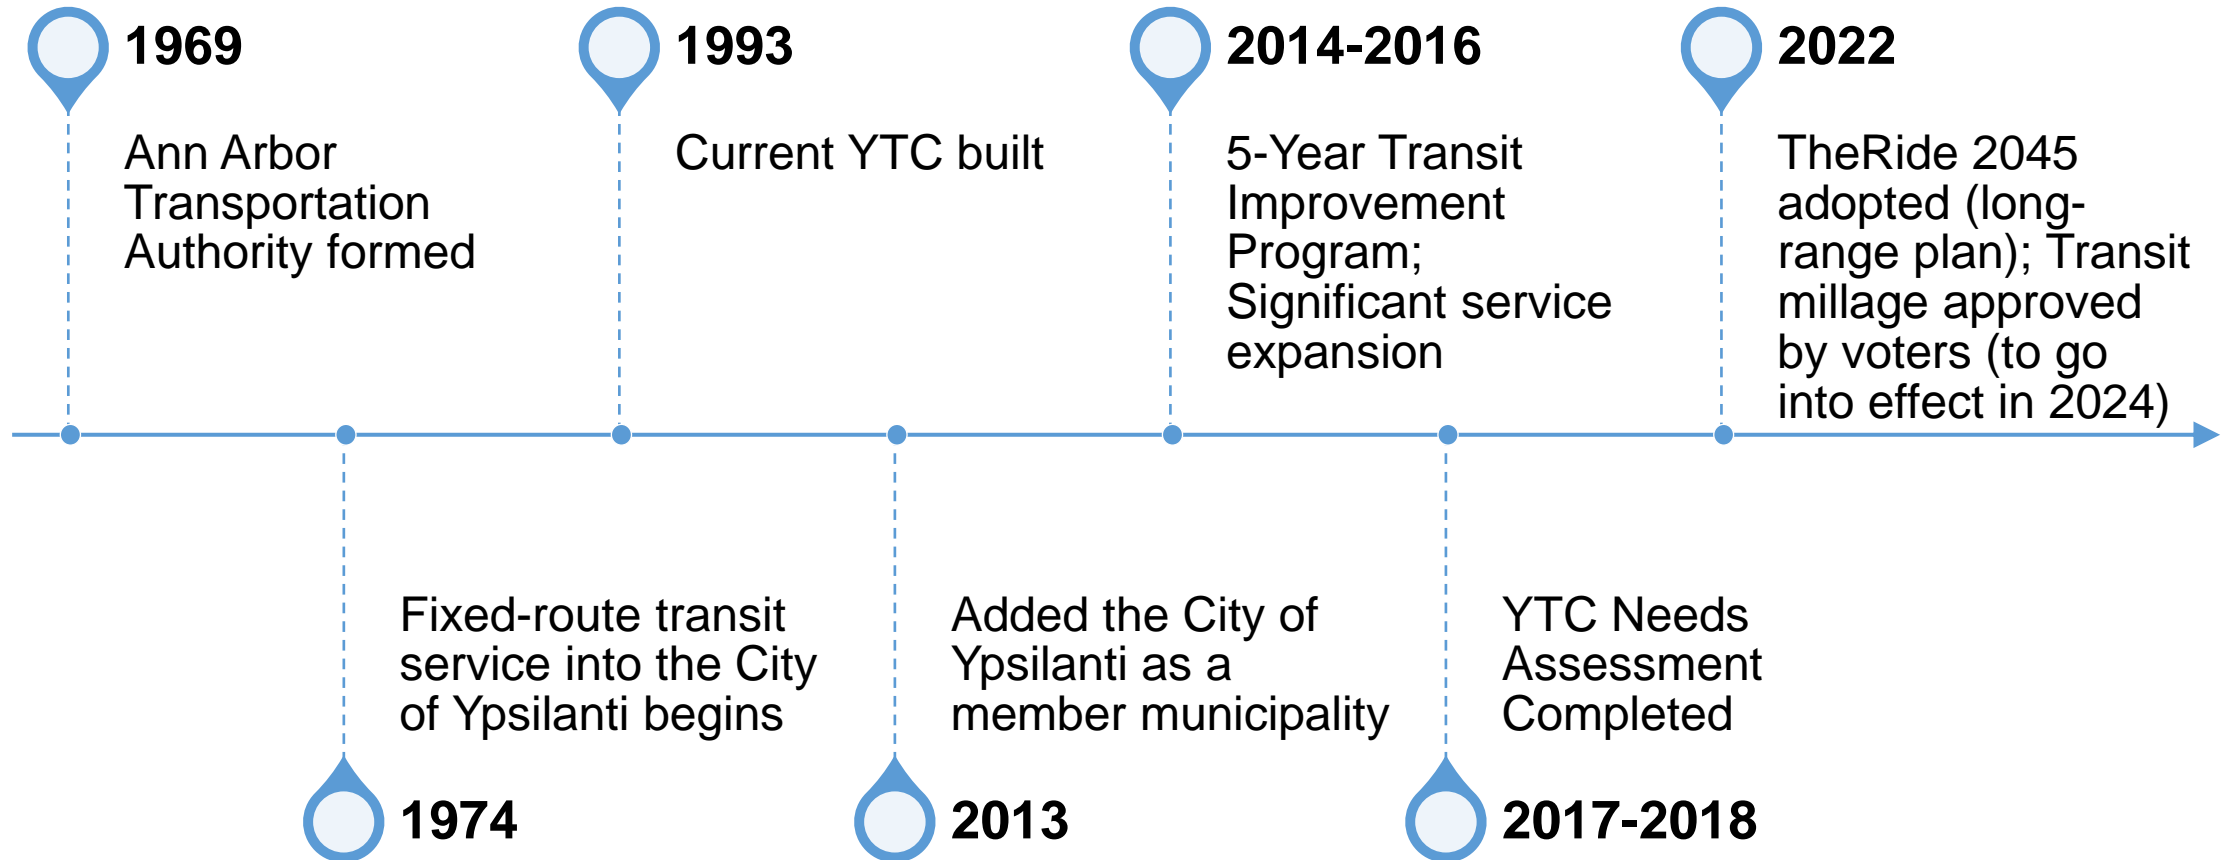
1969

Ann Arbor Transportation Authority formed

1974

Fixed-route transit service into the City of Ypsilanti begins

1993

Current YTC built

2013

Added the City of Ypsilanti as a member municipality

2014-2016

5-Year Transit Improvement Program; Significant service expansion

2017-2018

YTC Needs Assessment Completed

2022

TheRide 2045 adopted (long-range plan); Transit millage approved by voters (to go into effect in 2024)